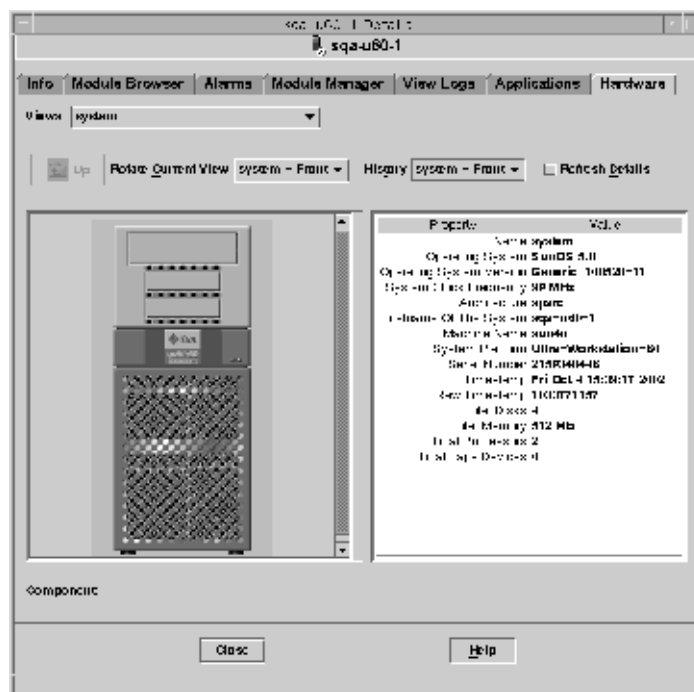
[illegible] Details

sqa-u60-1

Info | Module Browser | Alarms | Module Manager | View Logs | Applications | Hardware

Views system

Up | Rotate Current View system – Front | History system – Front | Refresh Details

| Property | Value |
|---|---|
| Name | system |
| Operating System | SunOS 5.8 |
| Operating System Version | Generic 108528-11 |
| System Clock Frequency | 90 MHz |
| Architecture | sparc |
| Hostname Of The System | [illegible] |
| Machine Name | sun4u |
| System Platform | Ultra-Workstation-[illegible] |
| Serial Number | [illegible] |
| Timestamp | Fri Oct 4 15:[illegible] 2002 |
| Raw Timestamp | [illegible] |
| Total Disks | 4 |
| Total Memory | 512 MB |
| Total Processors | 2 |
| Total Tape Devices | 0 |

Components

Close

Help